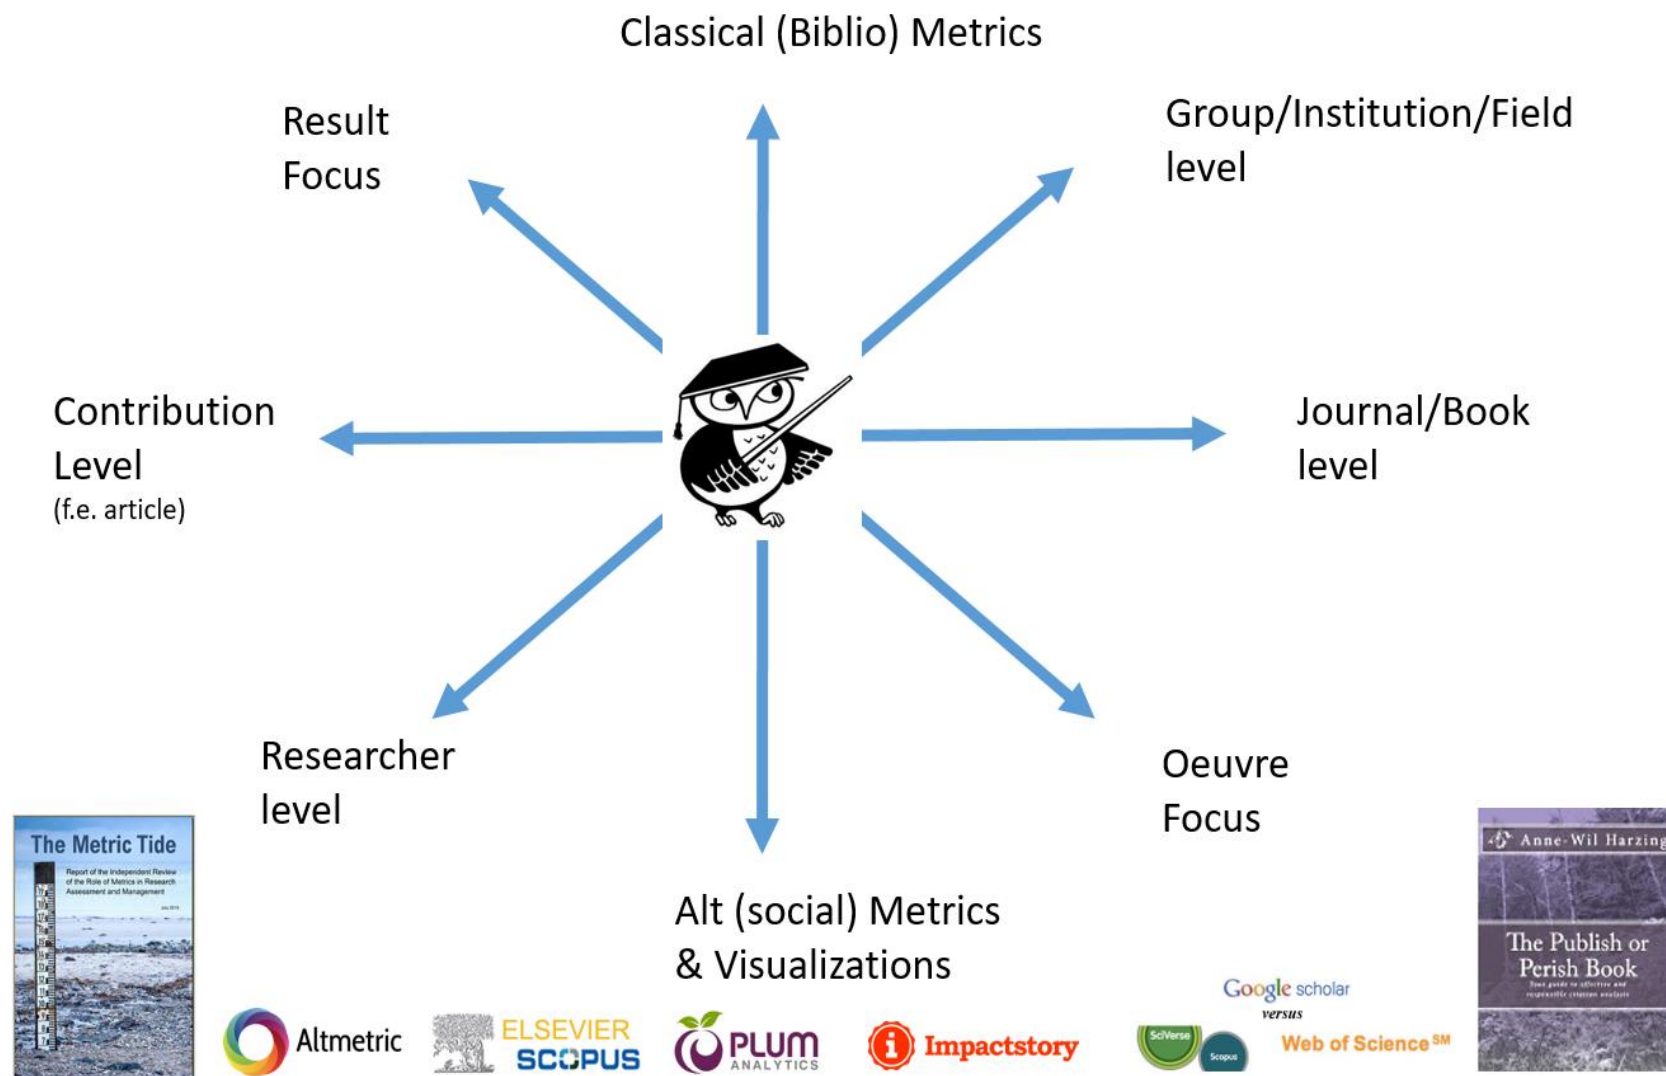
Classical (Biblio) Metrics

Result Focus

Group/Institution/Field level

Contribution Level
(f.e. article)

Journal/Book level

Researcher level

Oeuvre Focus

Alt (social) Metrics & Visualizations

The Metric Tide

Report of the Independent Review of the Role of Metrics in Research Assessment and Management

July 2015

Altmetric

ELSEVIER SCOPUS

PLUM ANALYTICS

Impactstory

Google scholar
versus

SciVerse Scopus

Web of Science$^{SM}$

Anne-Wil Harzing

The Publish or Perish Book

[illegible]